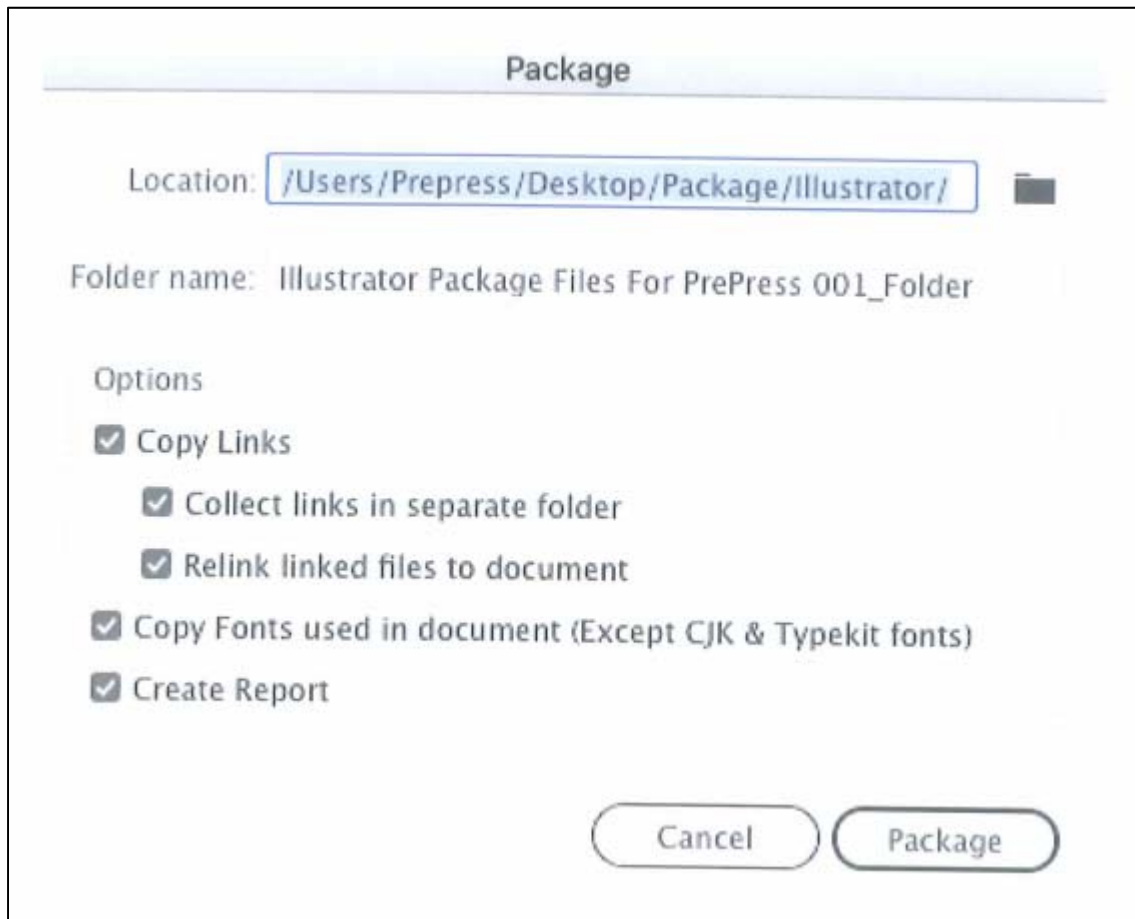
Package

Location: /Users/Prepress/Desktop/Package/Illustrator/

Folder name: Illustrator Package Files For PrePress 001_Folder

Options

Copy Links

Collect links in separate folder

Relink linked files to document

Copy Fonts used in document (Except CJK & Typekit fonts)

Create Report

Cancel

Package